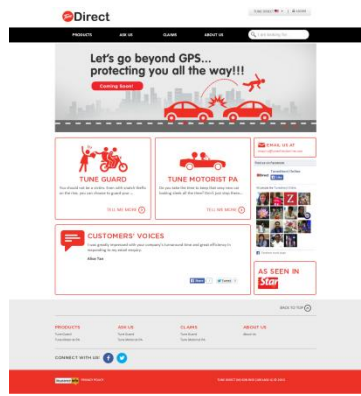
Direct

PRODUCTS ASK US CLAIMS ABOUT US

Let's go beyond GPS... protecting you all the way!!!

Coming Soon!

TUNE GUARD

TELL ME MORE

TUNE MOTORIST PA

TELL ME MORE

EMAIL US AT

CUSTOMERS' VOICES

Alex Tan

AS SEEN IN

Star

BACK TO TOP

PRODUCTS

Tune Guard

Tune Motorist PA

ASK US

Tune Guard

Tune Motorist PA

CLAIMS

Tune Guard

Tune Motorist PA

ABOUT US

Contact Us

CONNECT WITH US